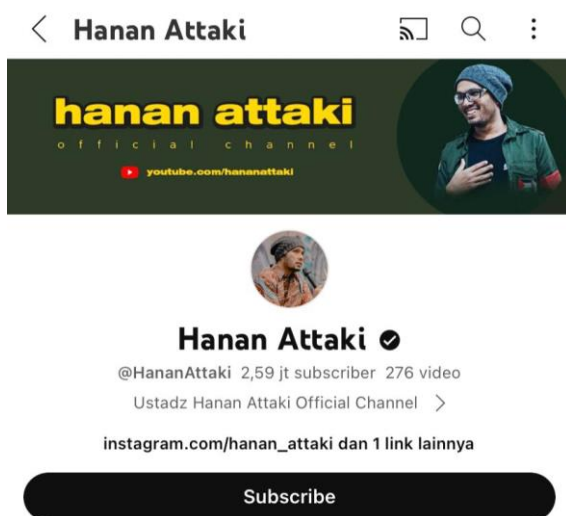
Hanan Attaki

hanan attaki
official channel
youtube.com/hananattaki

Hanan Attaki
@HananAttaki 2,59 jt subscriber 276 video
Ustadz Hanan Attaki Official Channel

instagram.com/hanan_attaki dan 1 link lainnya

Subscribe